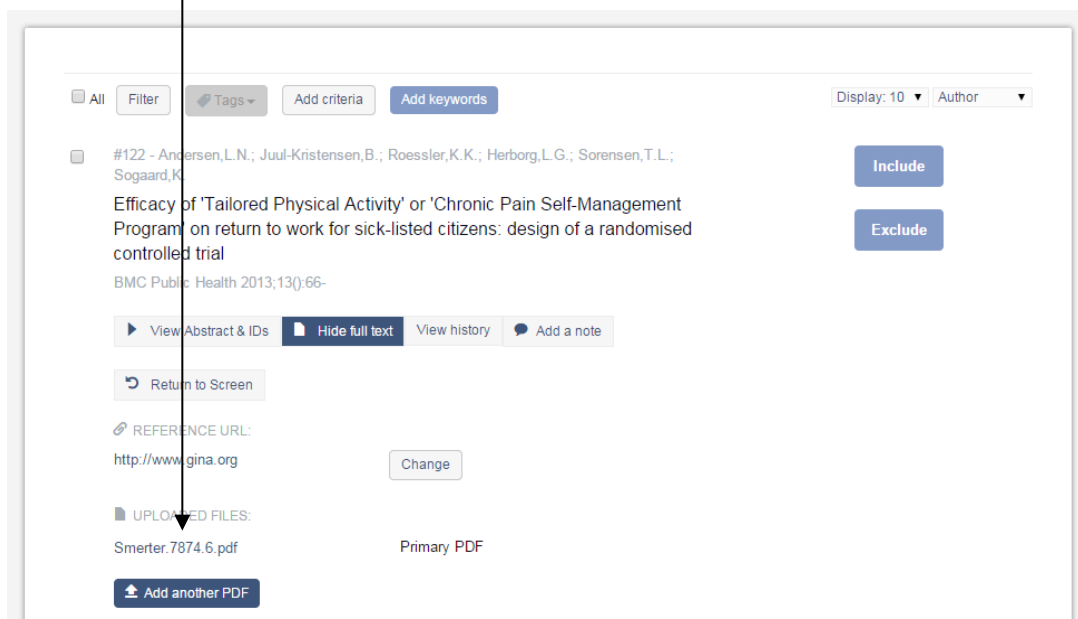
All Filter Tags Add criteria Add keywords

Display: 10 Author

#122 - Andersen,L.N.; Juul-Kristensen,B.; Roessler,K.K.; Herborg,L.G.; Sorensen,T.L.; Sogaard,K.

Include

Exclude

Efficacy of 'Tailored Physical Activity' or 'Chronic Pain Self-Management Program' on return to work for sick-listed citizens: design of a randomised controlled trial

BMC Public Health 2013;13():66-

View Abstract & IDs Hide full text View history Add a note

Return to Screen

REFERENCE URL:

http://www.gina.org Change

UPLOADED FILES:

Smerter.7874.6.pdf Primary PDF

Add another PDF